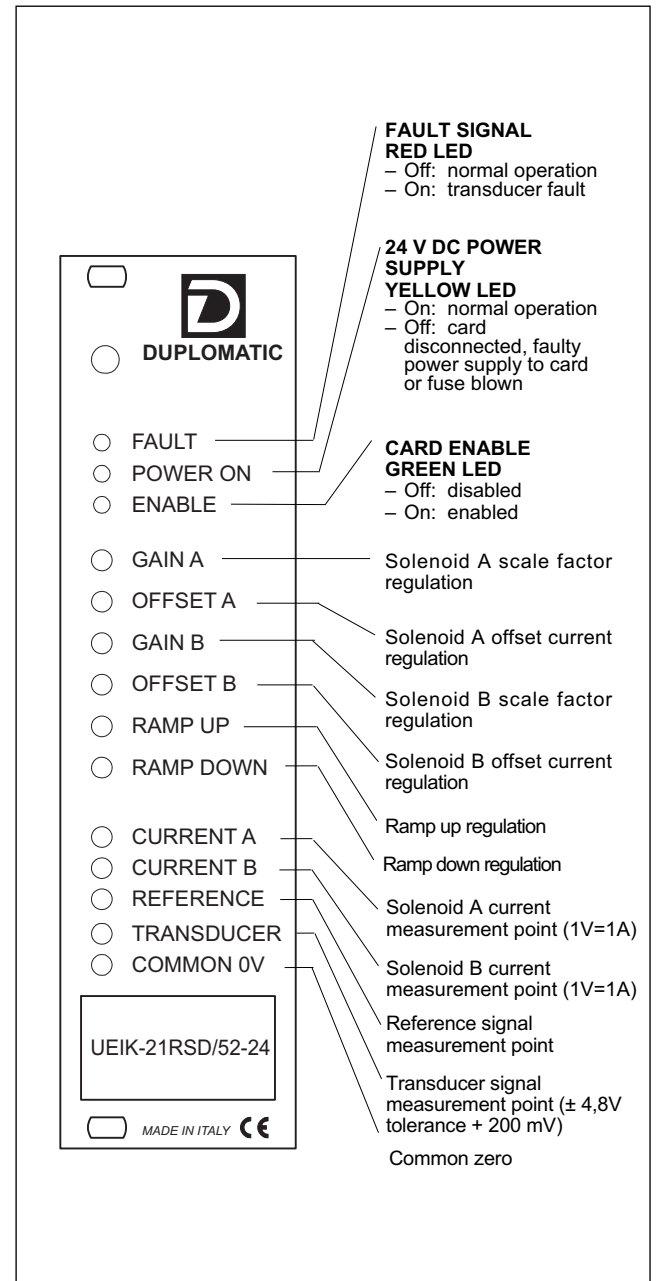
FAULT SIGNAL
RED LED
– Off: normal operation
– On: transducer fault

24 V DC POWER SUPPLY
YELLOW LED
– On: normal operation
– Off: card disconnected, faulty power supply to card or fuse blown

D
DUPLOMATIC

FAULT
POWER ON
ENABLE

CARD ENABLE
GREEN LED
– Off: disabled
– On: enabled

GAIN A
OFFSET A
GAIN B
OFFSET B
RAMP UP
RAMP DOWN

CURRENT A
CURRENT B
REFERENCE
TRANSDUCER
COMMON 0V

UEIK-21RSD/52-24

MADE IN ITALY CE

Solenoid A scale factor regulation

Solenoid A offset current regulation

Solenoid B scale factor regulation

Solenoid B offset current regulation

Ramp up regulation

Ramp down regulation

Solenoid A current measurement point (1V=1A)

Solenoid B current measurement point (1V=1A)

Reference signal measurement point

Transducer signal measurement point (± 4,8V tolerance + 200 mV)

Common zero